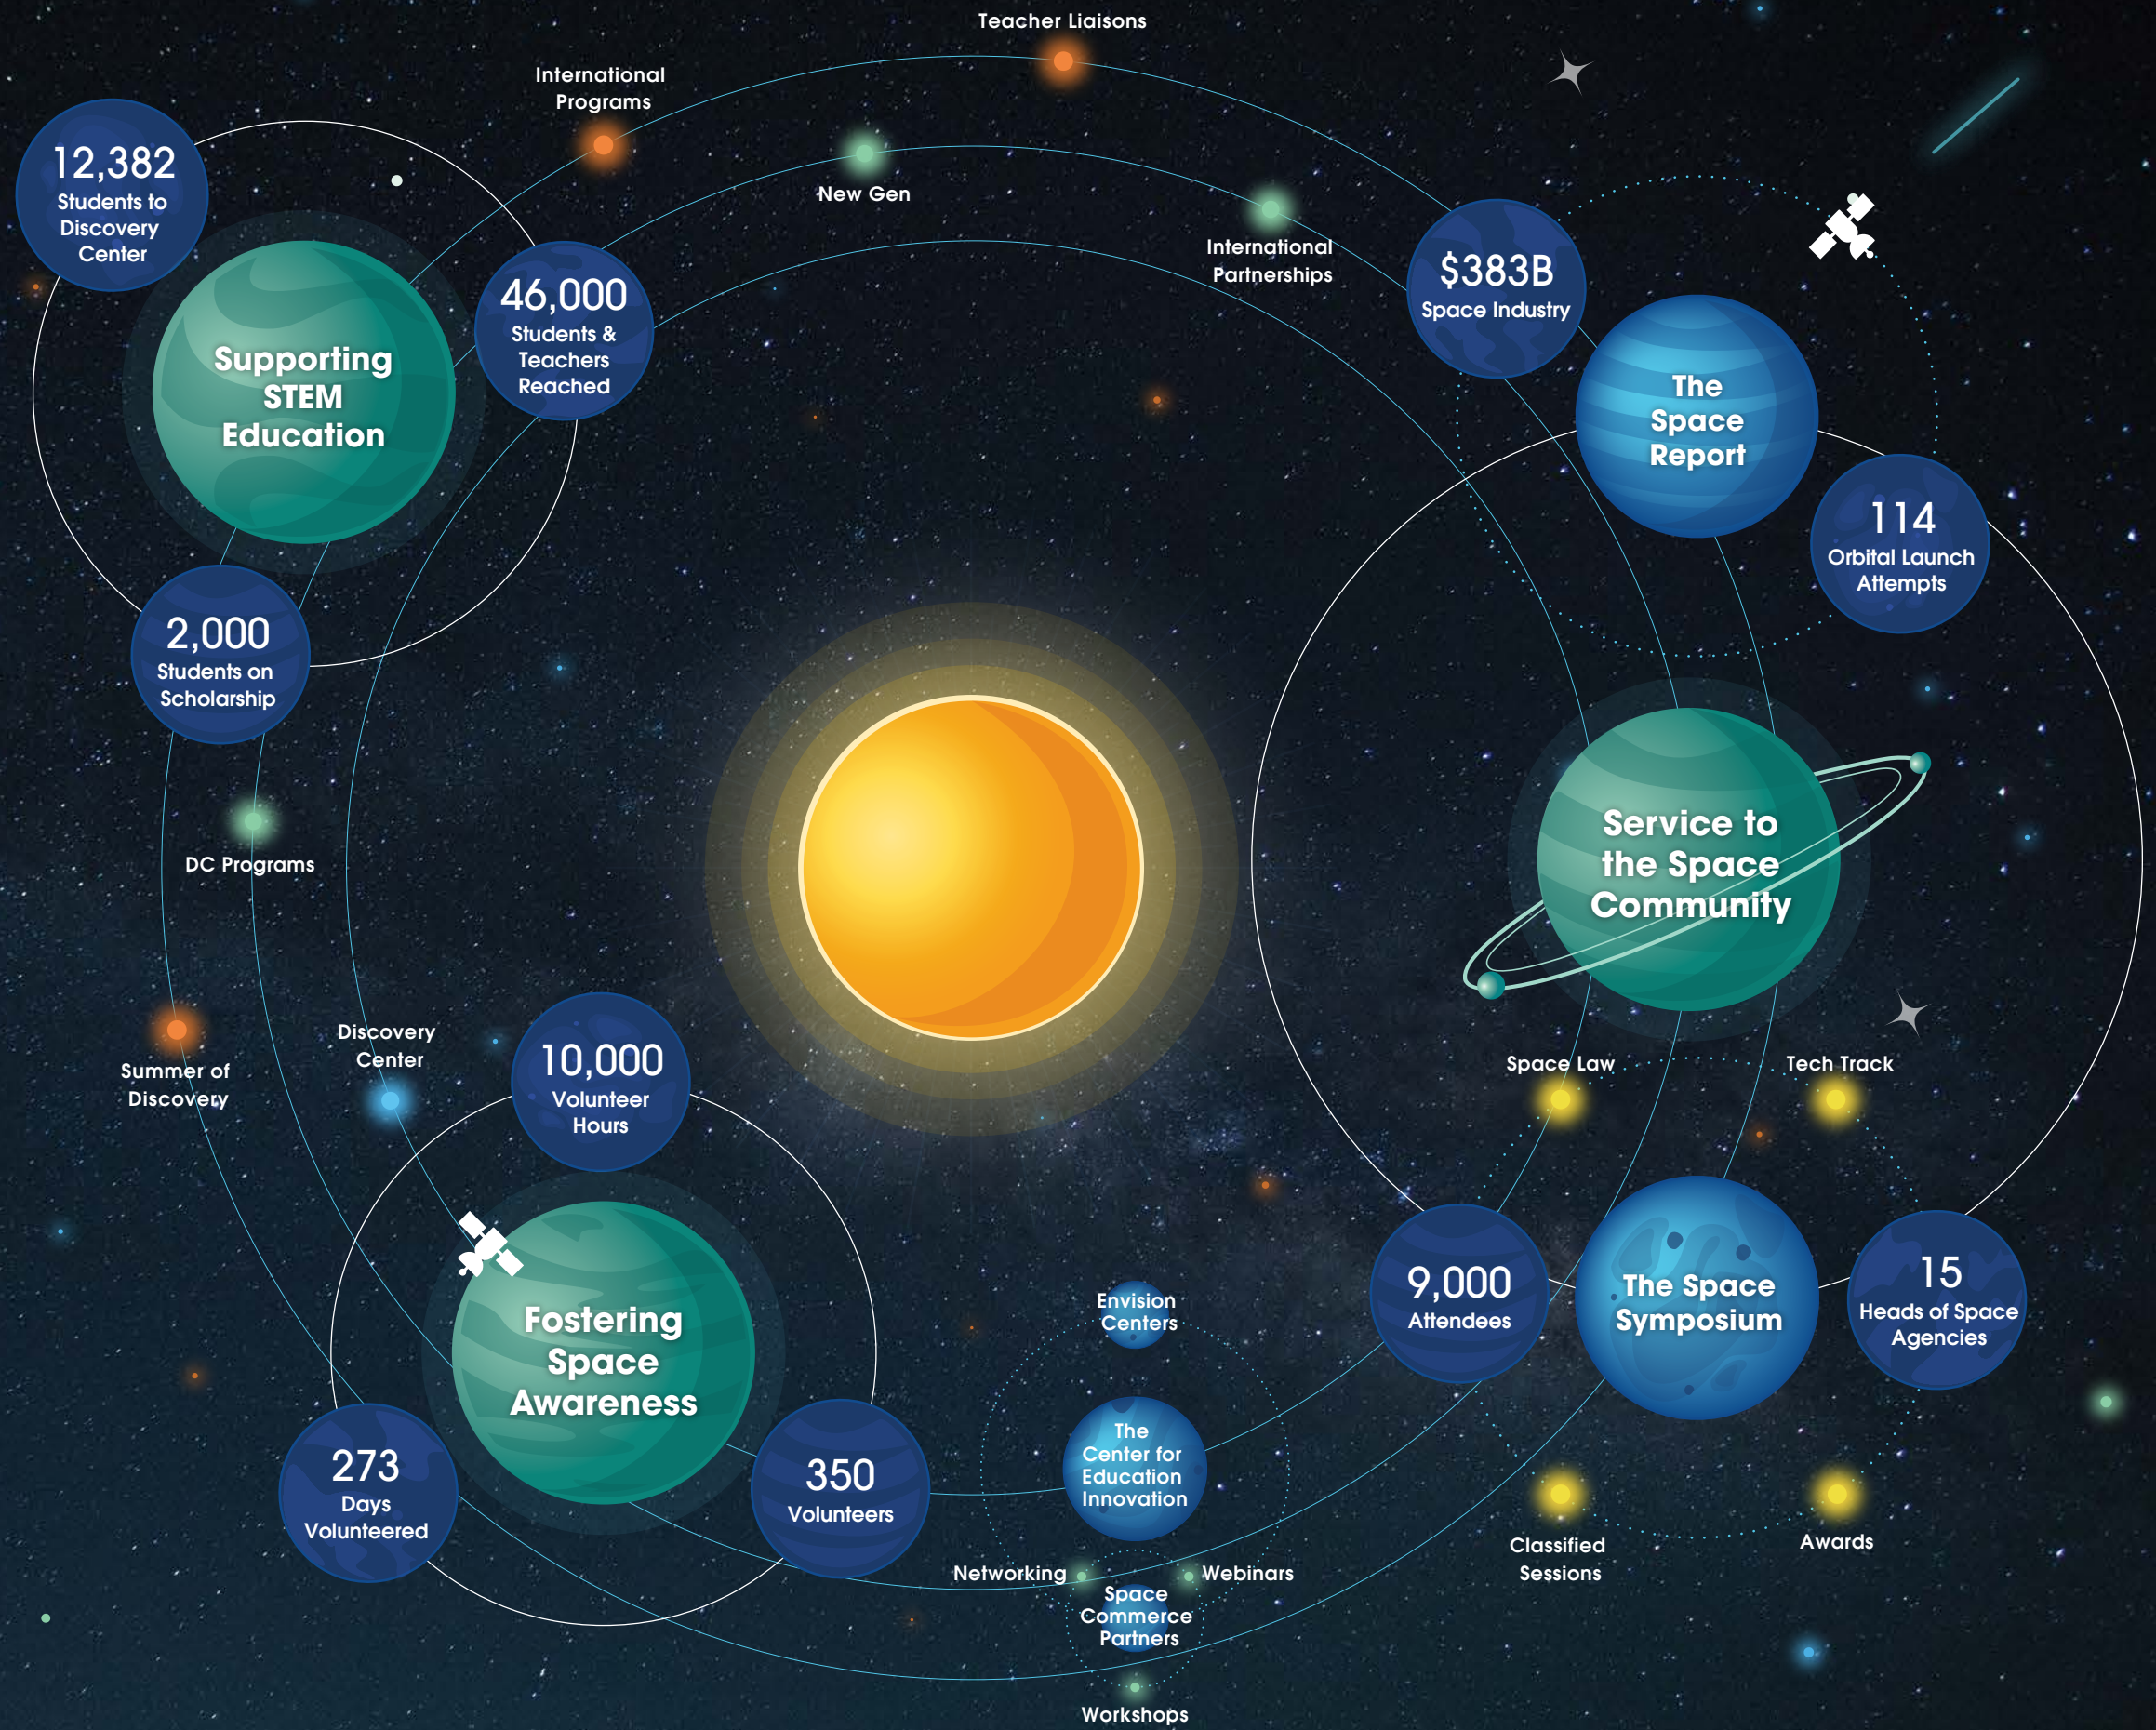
Teacher Liaisons

International Programs

New Gen

International Partnerships

12,382 Students to Discovery Center

Supporting STEM Education

46,000 Students & Teachers Reached

$383B Space Industry

The Space Report

114 Orbital Launch Attempts

2,000 Students on Scholarship

DC Programs

Service to the Space Community

Summer of Discovery

Discovery Center

10,000 Volunteer Hours

Space Law

Tech Track

Fostering Space Awareness

Envision Centers

9,000 Attendees

The Space Symposium

15 Heads of Space Agencies

273 Days Volunteered

350 Volunteers

The Center for Education Innovation

Classified Sessions

Awards

Networking

Webinars

Space Commerce Partners

Workshops